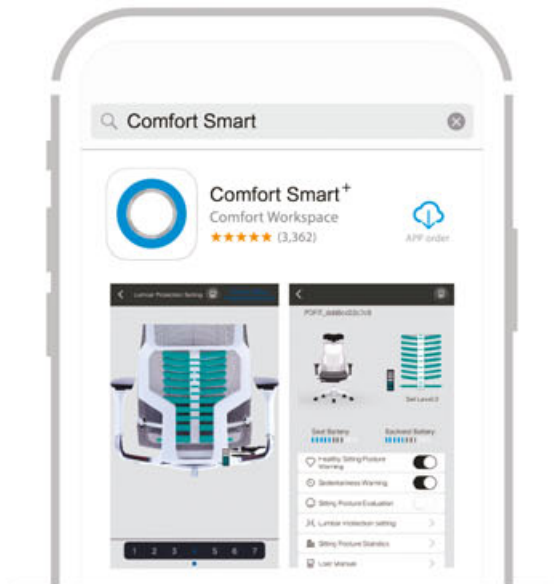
Comfort Smart

Comfort Smart$^+$

Comfort Workspace

★★★★★ (3,362)

APP order

Lumbar Protection Setting

1 2 3 4 5 6 7

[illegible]

Set Level 3

Seat Battery

Backrest Battery

Healthy Sitting Posture Warning

Sedentariness Warning

Sitting Posture Evaluation

Lumbar Protection setting

Sitting Posture Statistics

User Manual